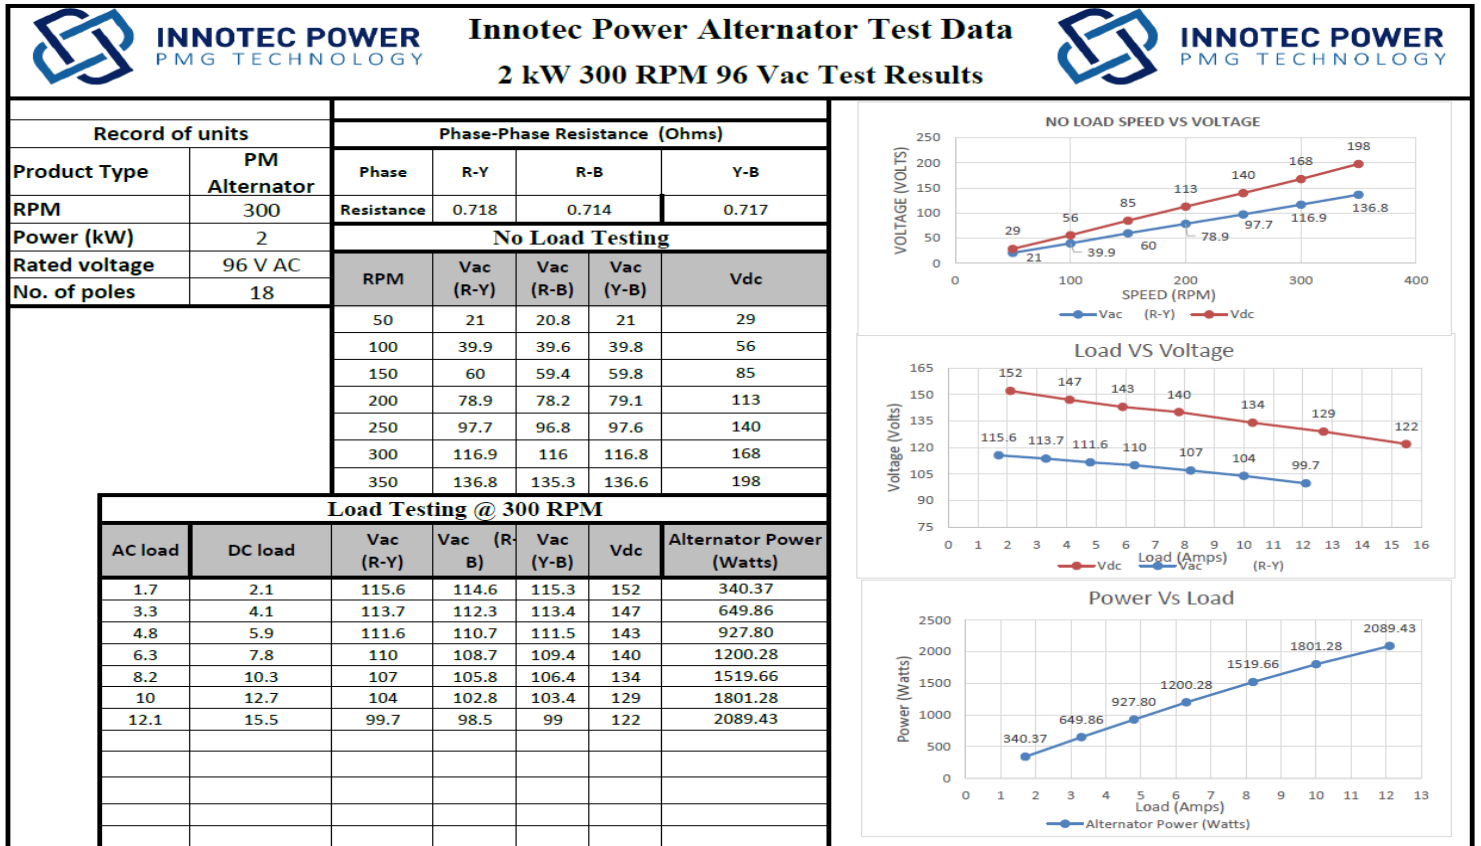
INNOTEC POWER
PMG TECHNOLOGY

Innotec Power Alternator Test Data
2 kW 300 RPM 96 Vac Test Results

INNOTEC POWER
PMG TECHNOLOGY

| Record of units | |
|---|---|
| Product Type | PM Alternator |
| RPM | 300 |
| Power (kW) | 2 |
| Rated voltage | 96 V AC |
| No. of poles | 18 |

Phase-Phase Resistance (Ohms)

| Phase | R-Y | R-B | Y-B |
|---|---|---|---|
| Resistance | 0.718 | 0.714 | 0.717 |

No Load Testing

| RPM | Vac (R-Y) | Vac (R-B) | Vac (Y-B) | Vdc |
|---|---|---|---|---|
| 50 | 21 | 20.8 | 21 | 29 |
| 100 | 39.9 | 39.6 | 39.8 | 56 |
| 150 | 60 | 59.4 | 59.8 | 85 |
| 200 | 78.9 | 78.2 | 79.1 | 113 |
| 250 | 97.7 | 96.8 | 97.6 | 140 |
| 300 | 116.9 | 116 | 116.8 | 168 |
| 350 | 136.8 | 135.3 | 136.6 | 198 |

Load Testing @ 300 RPM

| AC load | DC load | Vac (R-Y) | Vac (R-B) | Vac (Y-B) | Vdc | Alternator Power (Watts) |
|---|---|---|---|---|---|---|
| 1.7 | 2.1 | 115.6 | 114.6 | 115.3 | 152 | 340.37 |
| 3.3 | 4.1 | 113.7 | 112.3 | 113.4 | 147 | 649.86 |
| 4.8 | 5.9 | 111.6 | 110.7 | 111.5 | 143 | 927.80 |
| 6.3 | 7.8 | 110 | 108.7 | 109.4 | 140 | 1200.28 |
| 8.2 | 10.3 | 107 | 105.8 | 106.4 | 134 | 1519.66 |
| 10 | 12.7 | 104 | 102.8 | 103.4 | 129 | 1801.28 |
| 12.1 | 15.5 | 99.7 | 98.5 | 99 | 122 | 2089.43 |

NO LOAD SPEED VS VOLTAGE
VOLTAGE (VOLTS)
250 200 150 100 50 0
0 100 200 300 400
SPEED (RPM)
29 56 85 113 140 168 198
21 39.9 60 78.9 97.7 116.9 136.8
Vac (R-Y) Vdc

Load VS Voltage
Voltage (Volts)
165 150 135 120 105 90 75
0 1 2 3 4 5 6 7 8 9 10 11 12 13 14 15 16
Load (Amps)
152 147 143 140 134 129 122
115.6 113.7 111.6 110 107 104 99.7
Vdc Vac (R-Y)

Power Vs Load
Power (Watts)
2500 2000 1500 1000 500 0
0 1 2 3 4 5 6 7 8 9 10 11 12 13
Load (Amps)
340.37 649.86 927.80 1200.28 1519.66 1801.28 2089.43
Alternator Power (Watts)